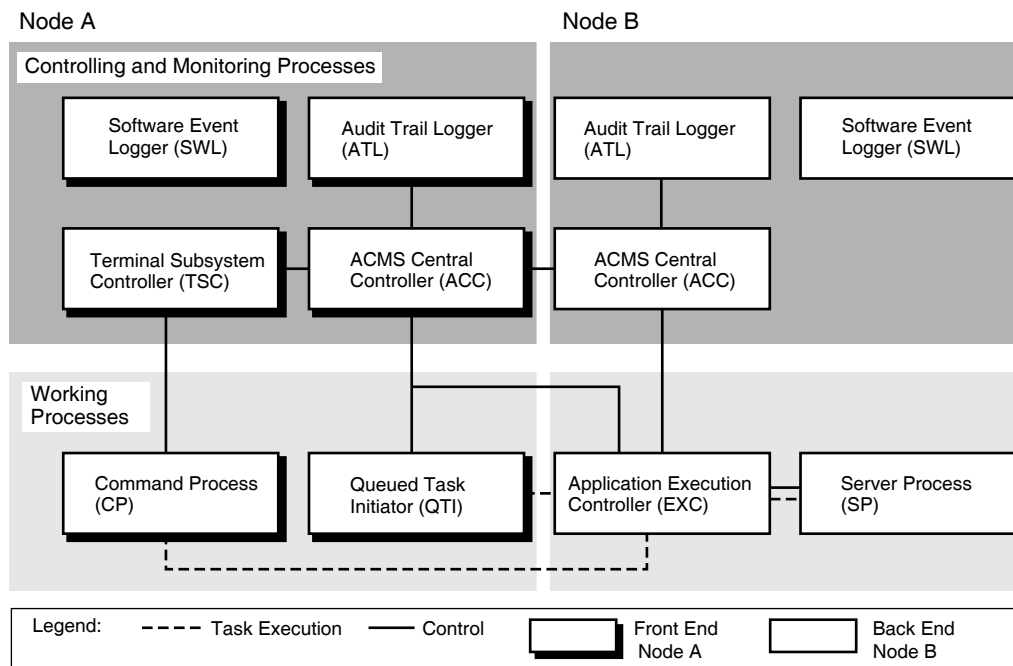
Node A

Node B

Controlling and Monitoring Processes

Software Event Logger (SWL)

Audit Trail Logger (ATL)

Audit Trail Logger (ATL)

Software Event Logger (SWL)

Terminal Subsystem Controller (TSC)

ACMS Central Controller (ACC)

ACMS Central Controller (ACC)

Working Processes

Command Process (CP)

Queued Task Initiator (QTI)

Application Execution Controller (EXC)

Server Process (SP)

Legend: Task Execution Control Front End Node A Back End Node B